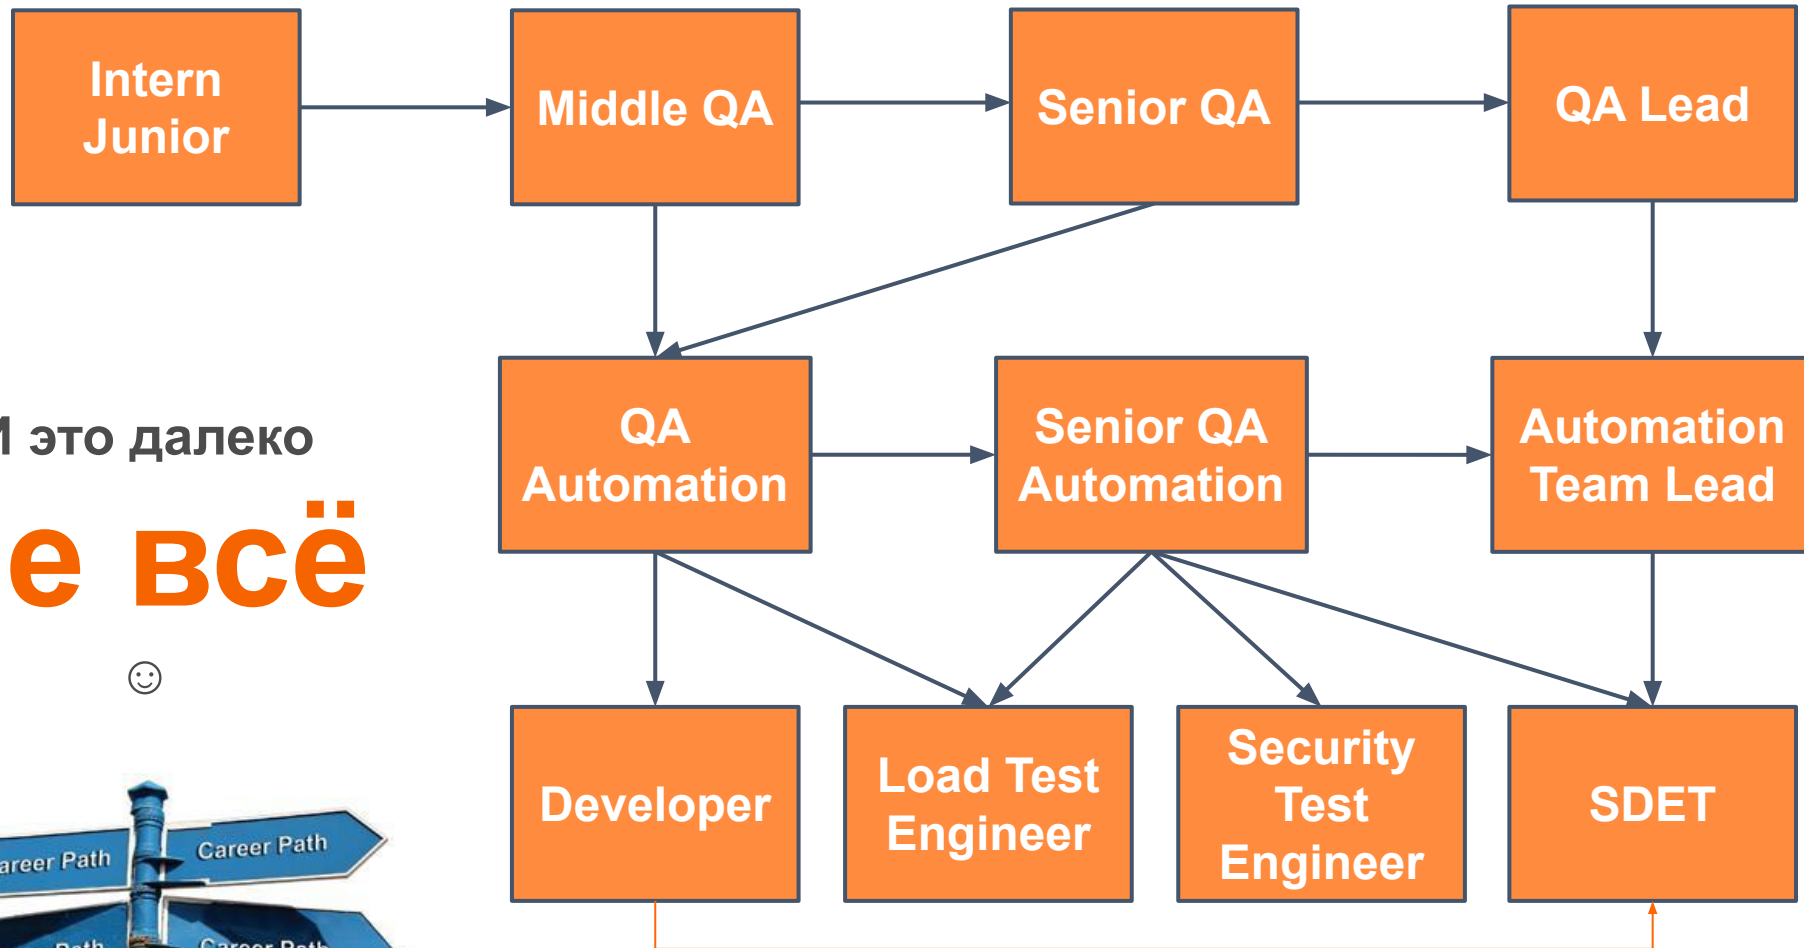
Intern
Junior

Middle QA

Senior QA

QA Lead

QA
Automation

Senior QA
Automation

Automation
Team Lead

Developer

Load Test
Engineer

Security
Test
Engineer

SDET

1 это далеко

е всё

☺

areer Path

Career Path

Path

Career Path